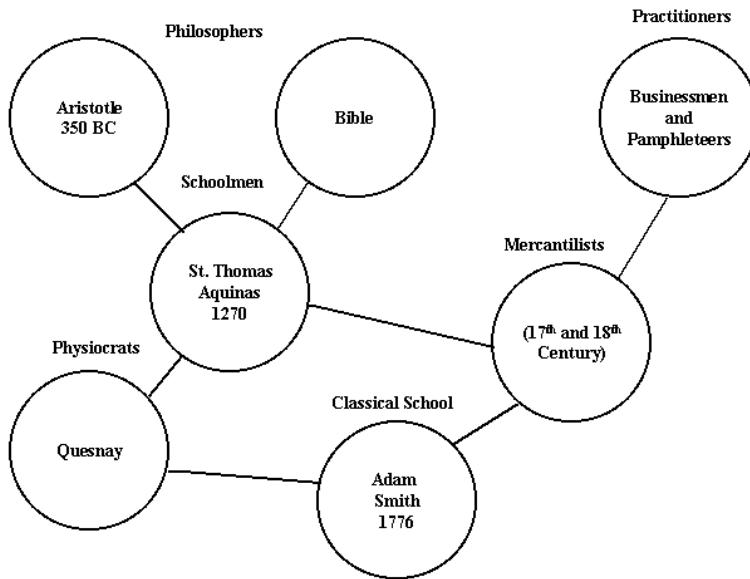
Philosophers

Practitioners

Aristotle
350 BC

Bible

Businessmen
and
Pamphleteers

Schoolmen

Mercantilists

St. Thomas
Aquinas
1270

Physiocrats

($17^{th}$ and $18^{th}$
Century)

Classical School

Quesnay

Adam
Smith
1776